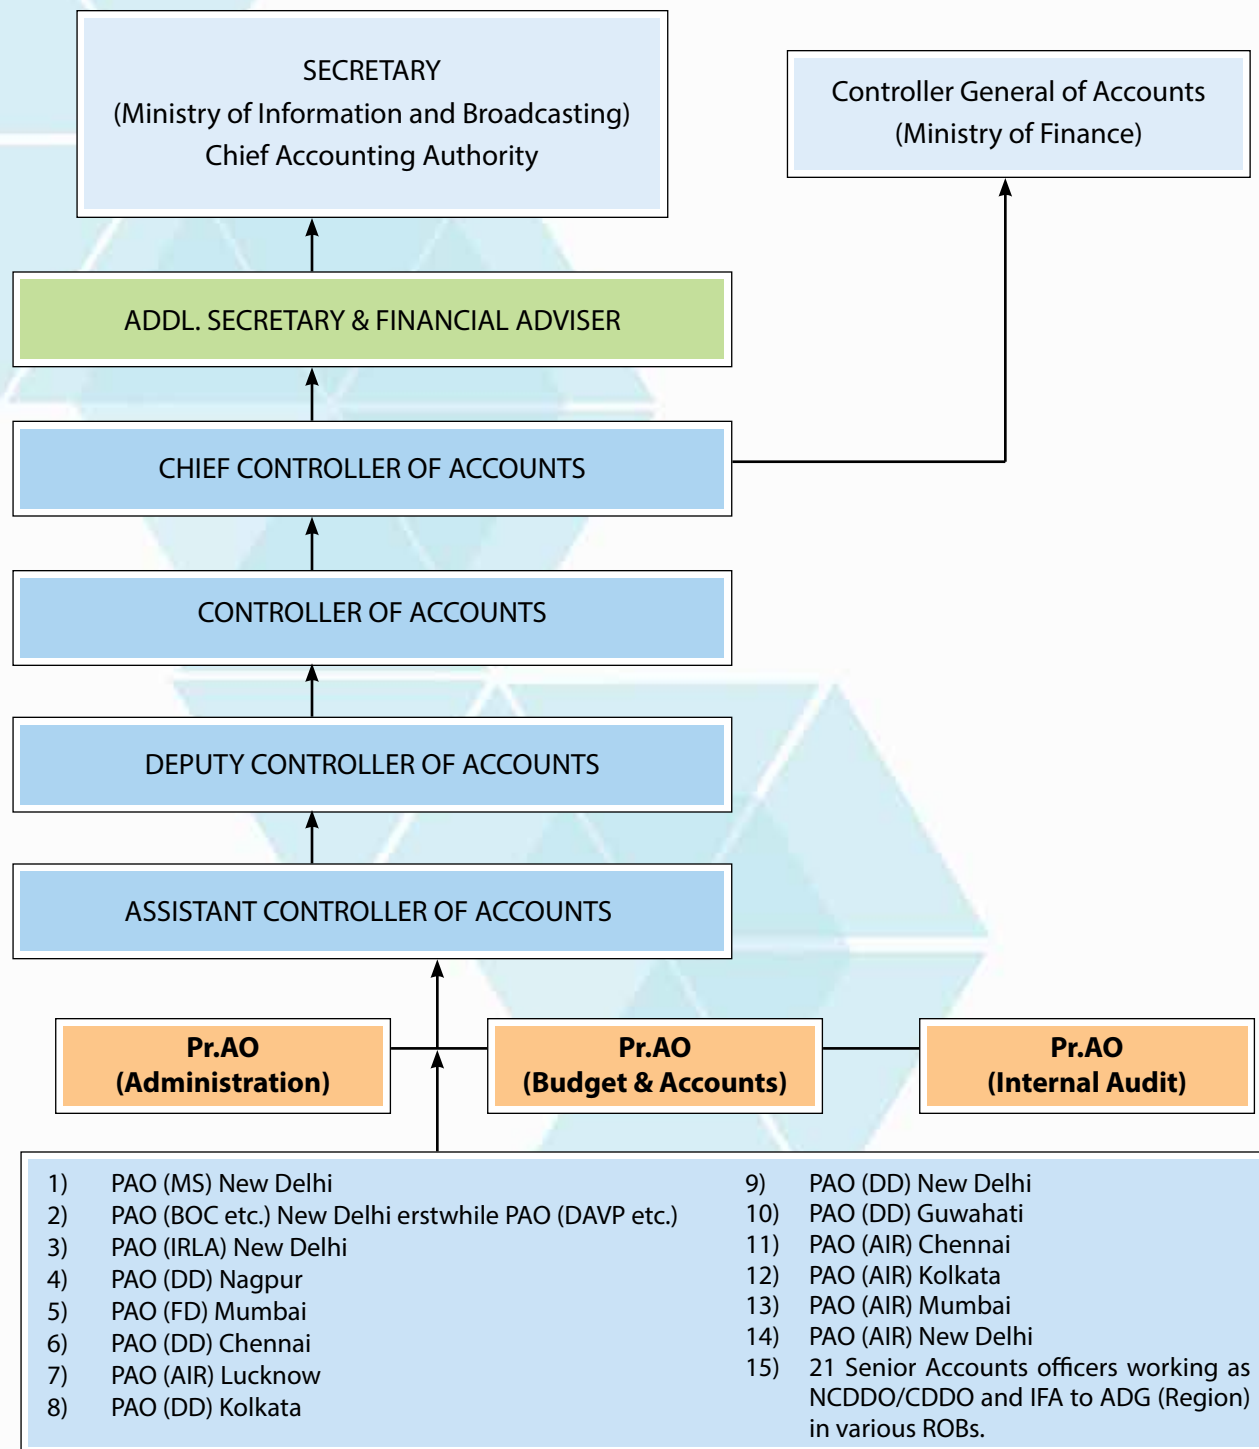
SECRETARY
(Ministry of Information and Broadcasting)
Chief Accounting Authority

Controller General of Accounts
(Ministry of Finance)

ADDL. SECRETARY & FINANCIAL ADVISER

CHIEF CONTROLLER OF ACCOUNTS

CONTROLLER OF ACCOUNTS

DEPUTY CONTROLLER OF ACCOUNTS

ASSISTANT CONTROLLER OF ACCOUNTS

Pr.AO
(Administration)

Pr.AO
(Budget & Accounts)

Pr.AO
(Internal Audit)

1) PAO (MS) New Delhi
2) PAO (BOC etc.) New Delhi erstwhile PAO (DAVP etc.)
3) PAO (IRLA) New Delhi
4) PAO (DD) Nagpur
5) PAO (FD) Mumbai
6) PAO (DD) Chennai
7) PAO (AIR) Lucknow
8) PAO (DD) Kolkata

9) PAO (DD) New Delhi
10) PAO (DD) Guwahati
11) PAO (AIR) Chennai
12) PAO (AIR) Kolkata
13) PAO (AIR) Mumbai
14) PAO (AIR) New Delhi
15) 21 Senior Accounts officers working as NCDDO/CDDO and IFA to ADG (Region) in various ROBs.